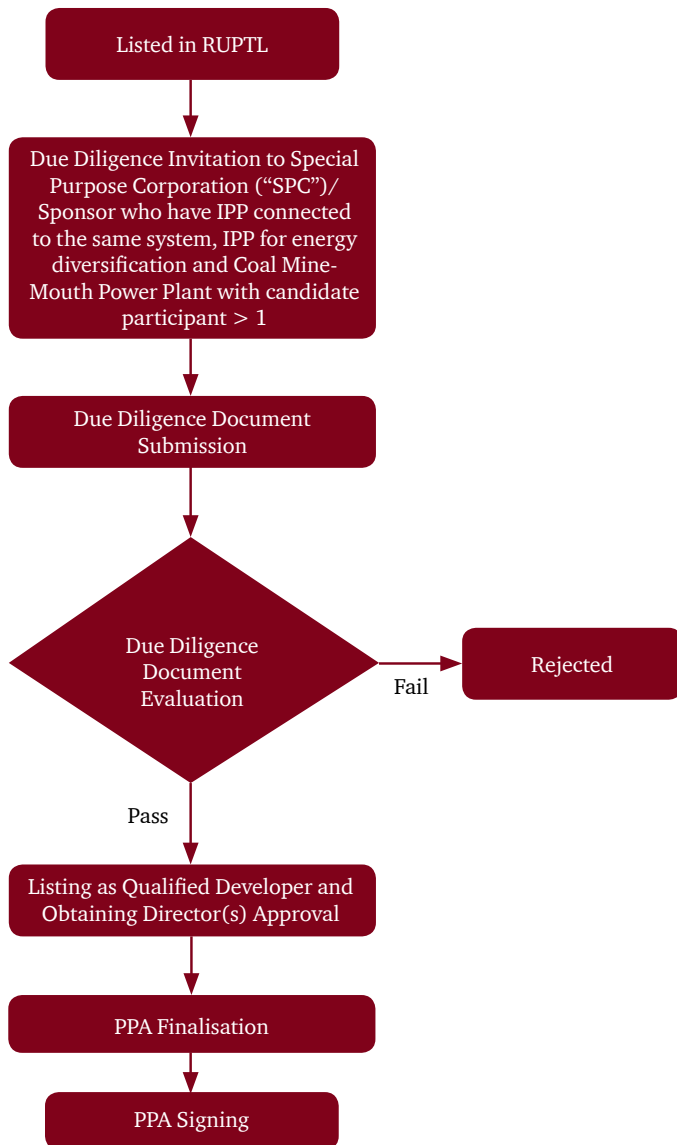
Listed in RUPTL

Due Diligence Invitation to Special Purpose Corporation (“SPC”)/ Sponsor who have IPP connected to the same system, IPP for energy diversification and Coal Mine-Mouth Power Plant with candidate participant > 1

Due Diligence Document Submission

Due Diligence Document Evaluation

Fail

Rejected

Pass

Listing as Qualified Developer and Obtaining Director(s) Approval

PPA Finalisation

PPA Signing